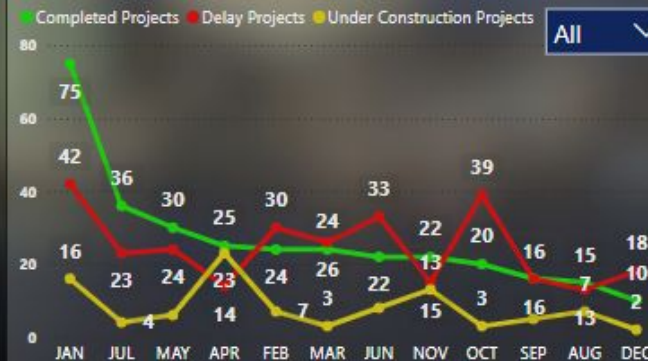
Completed Projects Delay Projects Under Construction Projects

All

80
60
40
20
0

75
42
36
16
23
4
30
24
25
23
14
30
24
7
24
26
3
33
22
22
13
15
39
20
3
16
16
15
7
13
18
10
2

JAN JUL MAY APR FEB MAR JUN NOV OCT SEP AUG DEC